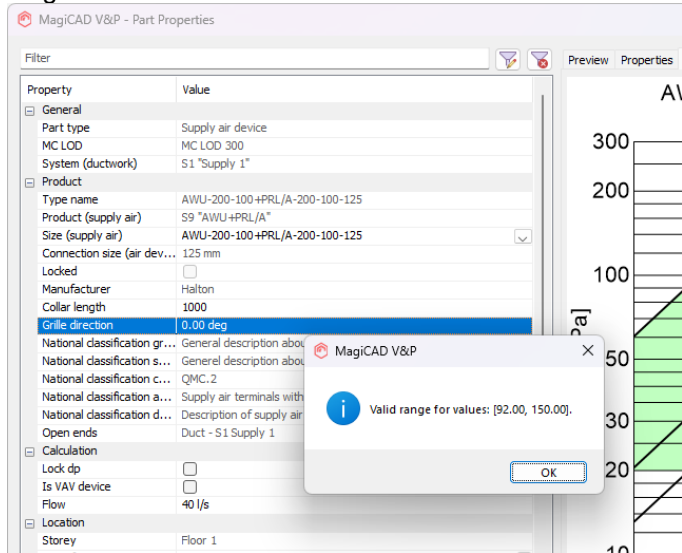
MagiCAD V&P - Part Properties

Filter

Preview Properties

| Property | Value |
|---|---|
| ⊟ General | |
| Part type | Supply air device |
| MC LOD | MC LOD 300 |
| System (ductwork) | S1 "Supply 1" |
| ⊟ Product | |
| Type name | AWU-200-100+PRL/A-200-100-125 |
| Product (supply air) | S9 "AWU+PRL/A" |
| Size (supply air) | AWU-200-100+PRL/A-200-100-125 |
| Connection size (air dev... | 125 mm |
| Locked | |
| Manufacturer | Halton |
| Collar length | 1000 |
| Grille direction | 0.00 deg |
| National classification gr... | General description abou |
| National classification s... | Generel description abou |
| National classification c... | QMC.2 |
| National classification a... | Supply air terminals with |
| National classification d... | Description of supply air |
| Open ends | Duct - S1 Supply 1 |
| ⊟ Calculation | |
| Lock dp | |
| Is VAV device | |
| Flow | 40 l/s |
| ⊟ Location | |
| Storey | Floor 1 |

AW

300
200
100
Pa]
50
30
20
10

MagiCAD V&P

Valid range for values: [92.00, 150.00].

OK